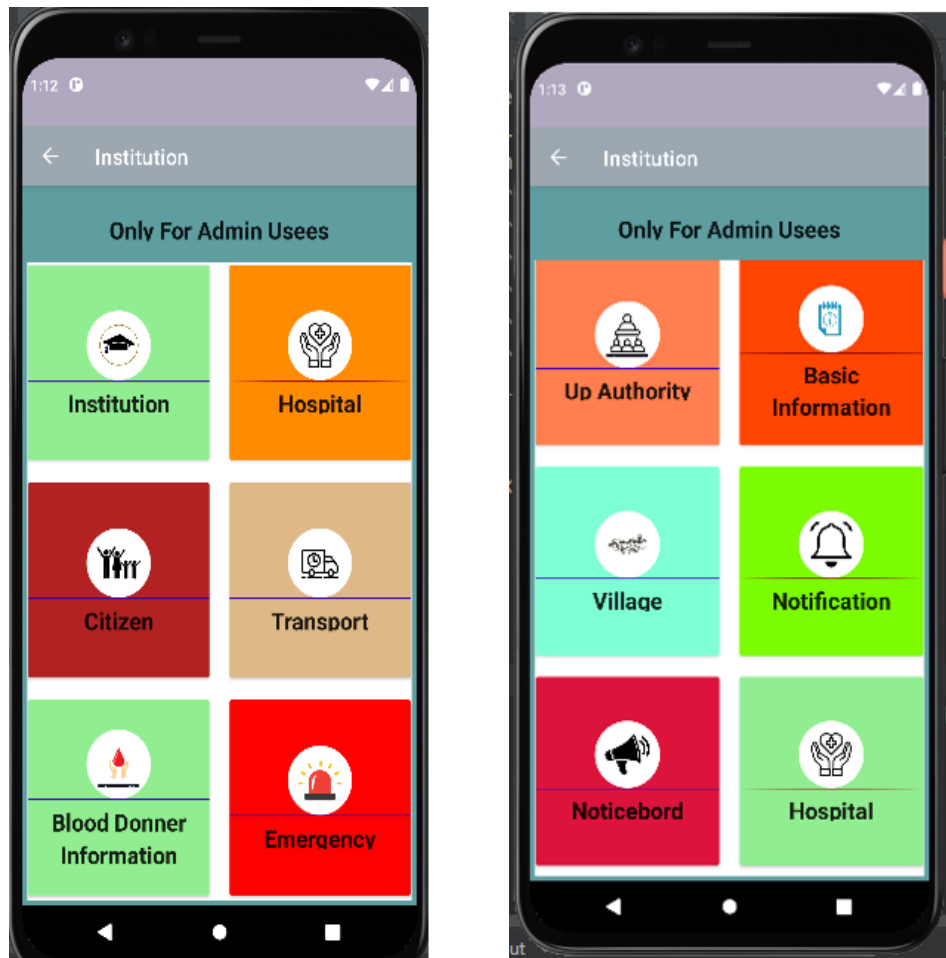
1:12

Institution

Only For Admin Usees

Institution

Hospital

Citizen

Transport

Blood Donner Information

Emergency

1:13

Institution

Only For Admin Usees

Up Authority

Basic Information

Village

Notification

Noticebord

Hospital

ut